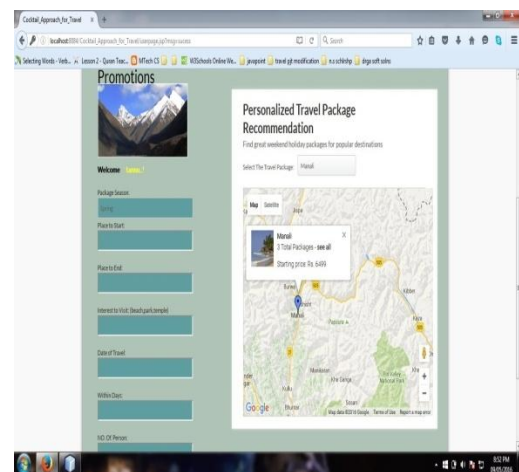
Cocktail_Approach_for_Travel

localhost:8084/Cocktail_Approach_for_Travel/userpage.jsp?msg=success

Search

Selecting Words - Verb... Lesson 2 - Quran Teac... MTech CS W3Schools Online We... javapoint travel git modification n.u scholarship

Promotions

Welcome

Package Season:

Spring

Place to Start:

Place to End:

Interest to Visit: (beach,park,temple)

Date of Travel:

Within Days:

NO. Of Person:

Personalized Travel Package Recommendation

Find great weekend holiday packages for popular destinations

Select The Travel Package: Manali

Map Satellite

Manali

3 Total Packages - see all

Starting price: Rs. 6499

Manali

Google

Map data ©2016 Google Terms of Use Report a map error

8:52 PM
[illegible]